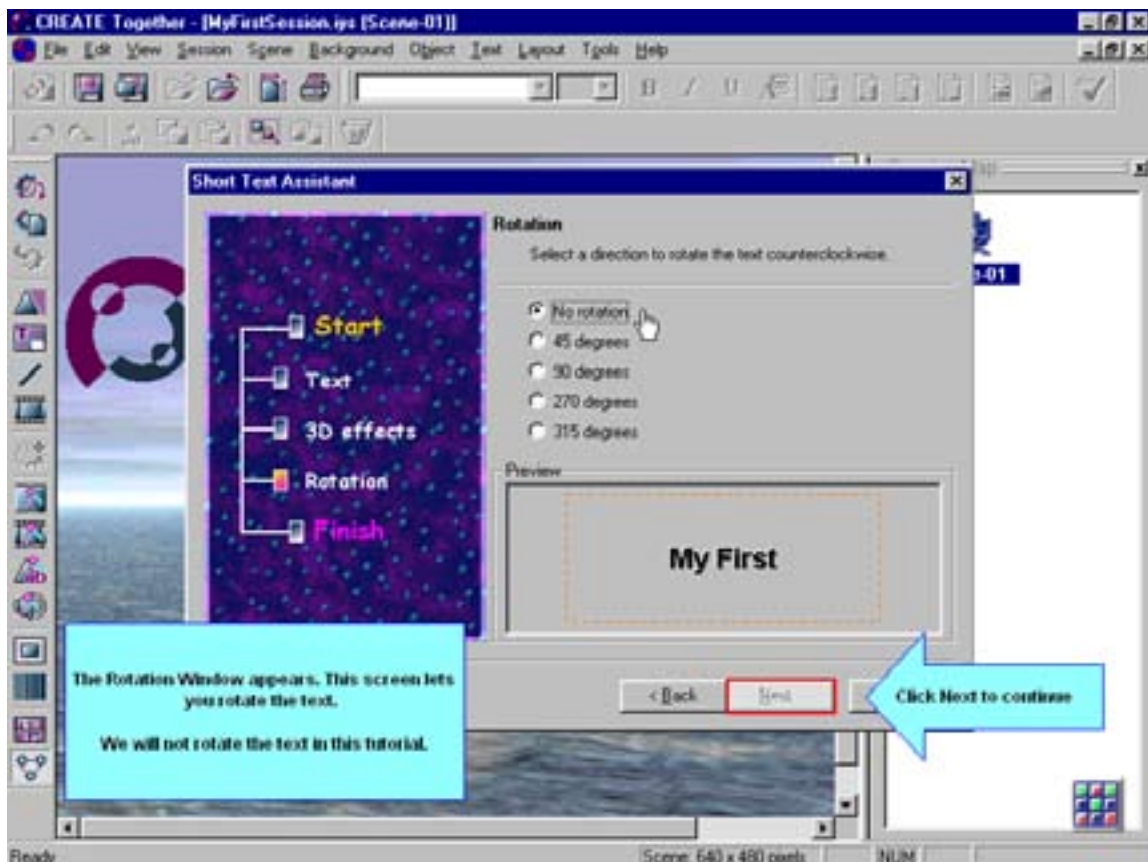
CREATE Together - [MyFirstSession.iys [Scene-01]]

File Edit View Session Scene Background Object Text Layout Tools Help

Short Text Assistant

Start
Text
3D effects
Rotation
Finish

Rotation
Select a direction to rotate the text counterclockwise.

No rotation
45 degrees
90 degrees
270 degrees
315 degrees

Preview

My First

< Back
Next

-01

The Rotation Window appears. This screen lets you rotate the text.

We will not rotate the text in this tutorial.

Click Next to continue

Ready
Scene: 640 x 480 pixels
NUM